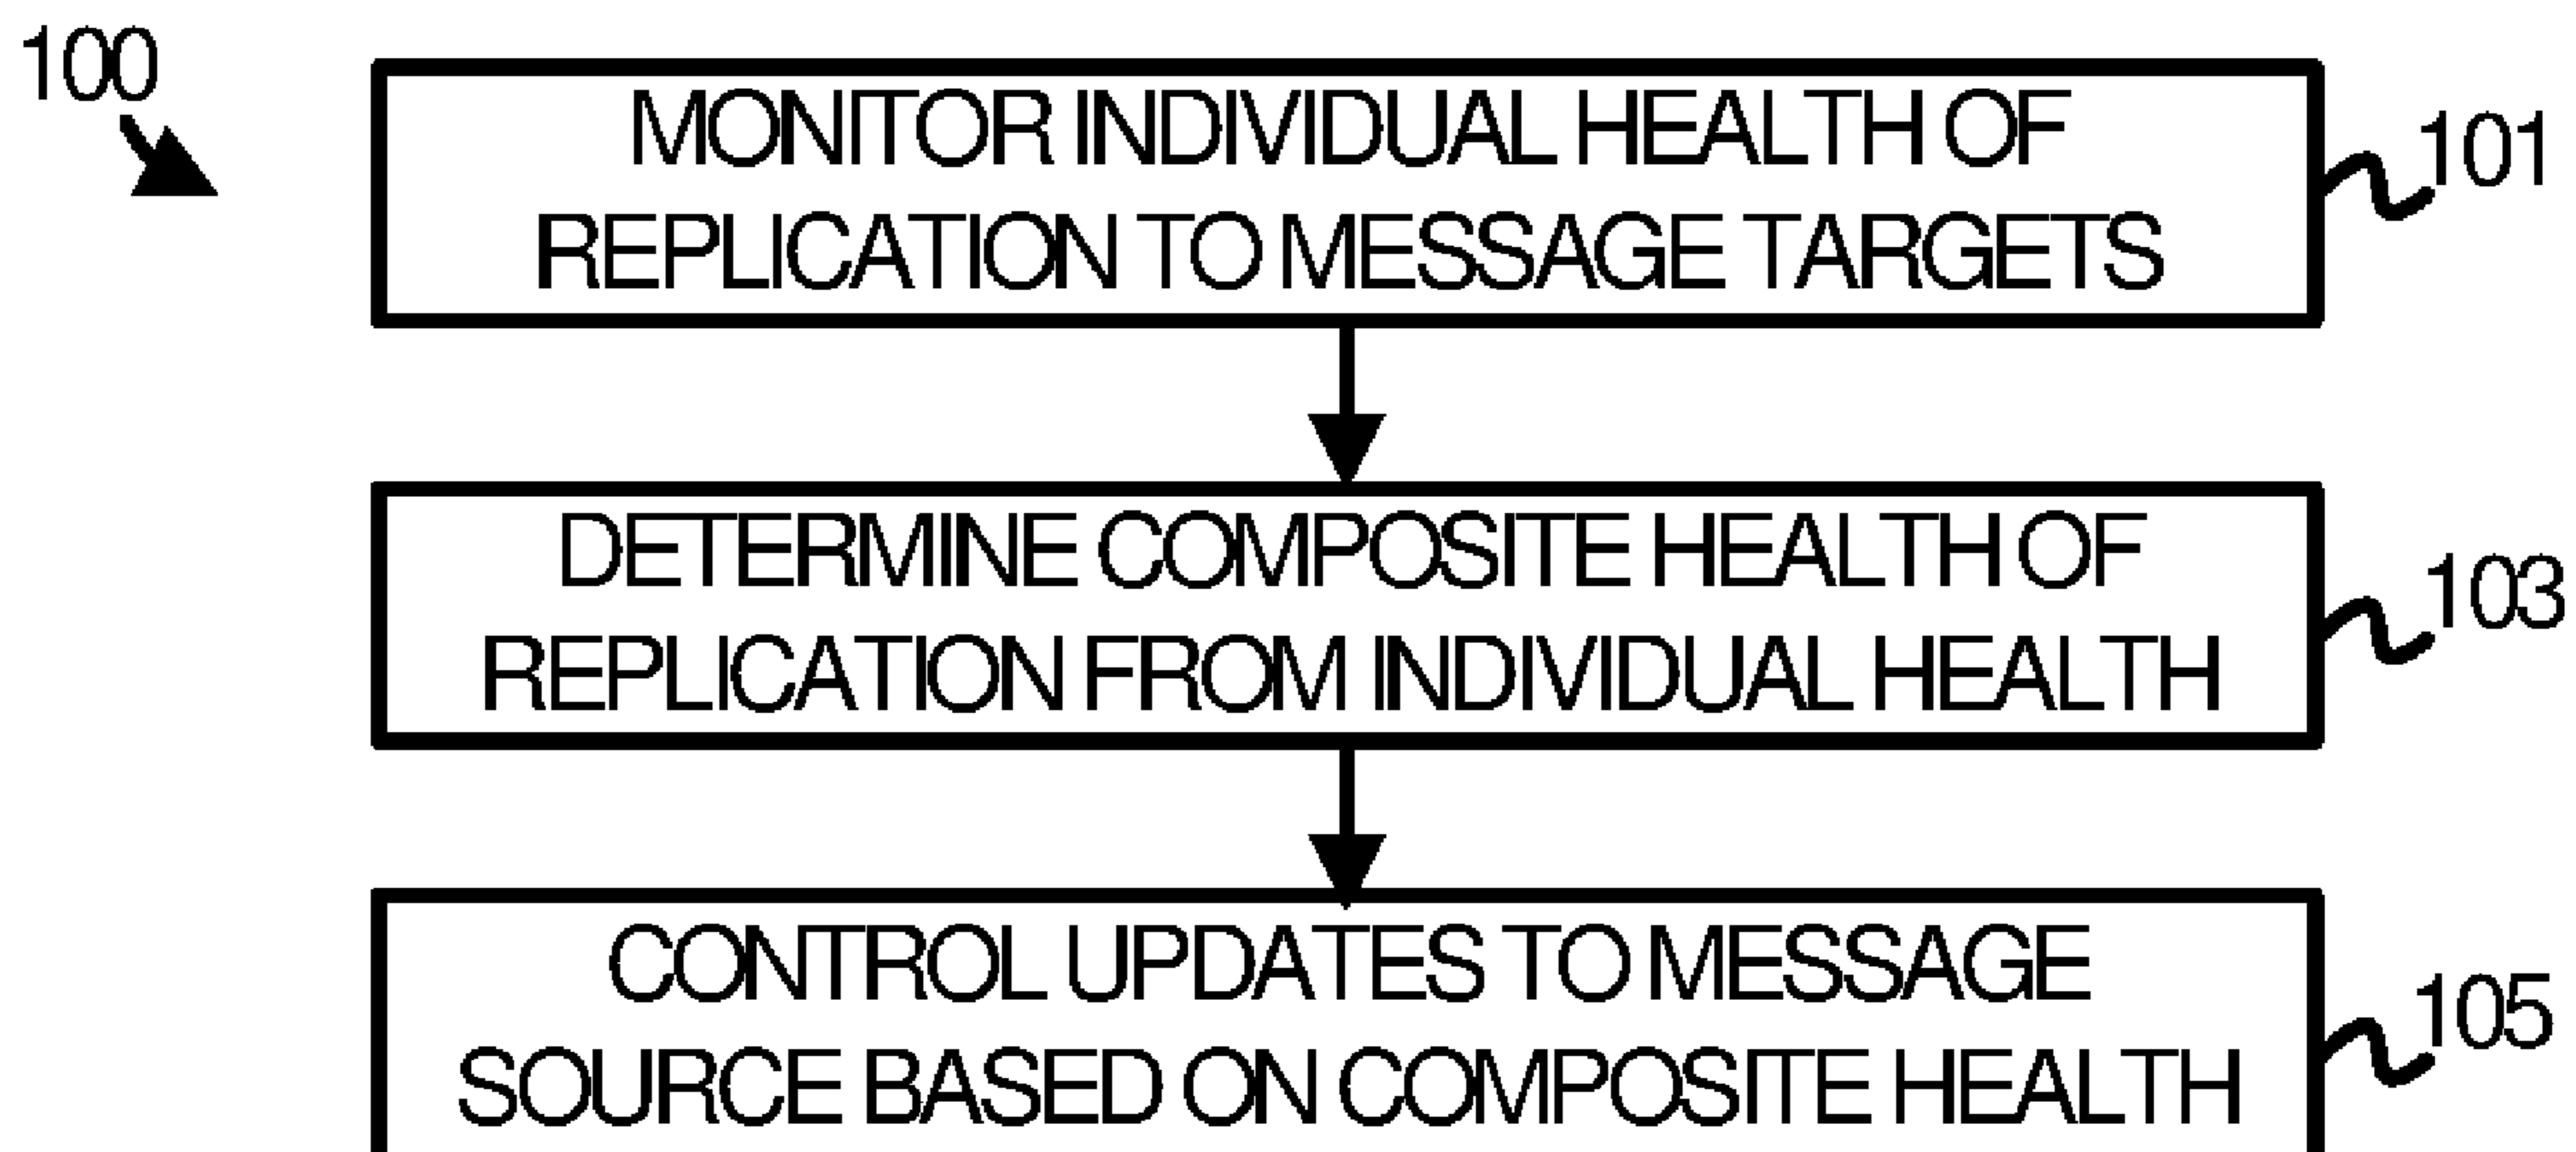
100

MONITOR INDIVIDUAL HEALTH OF REPLICATION TO MESSAGE TARGETS

101

DETERMINE COMPOSITE HEALTH OF REPLICATION FROM INDIVIDUAL HEALTH

103

CONTROL UPDATES TO MESSAGE SOURCE BASED ON COMPOSITE HEALTH

105